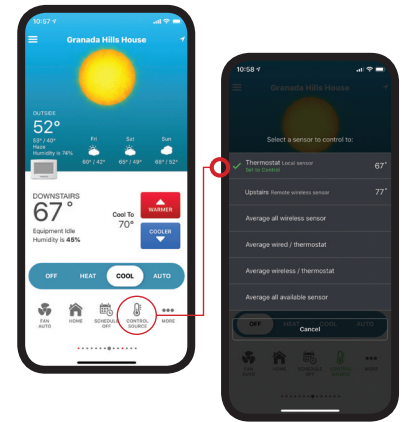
10:57

Granada Hills House

OUTSIDE
52°
53° / 40°
Haze
Humidity is 76%

Fri
60° / 42°

Sat
65° / 49°

Sun
68° / 52°

DOWNSTAIRS
67°
Equipment Idle
Humidity is 45%

Cool To
70°

WARMER

COOLER

OFF HEAT COOL AUTO

FAN AUTO
HOME
SCHEDULE OFF
CONTROL SOURCE
MORE

10:58

Granada Hills House

Select a sensor to control to:

Thermostat Local sensor
Set to Control
67°

Upstairs Remote wireless sensor
77°

Average all wireless sensor

Average wired / thermostat

Average wireless / thermostat

Average all available sensor

OFF HEAT COOL AUTO

Cancel

FAN AUTO
HOME
SCHEDULE OFF
CONTROL SOURCE
MORE